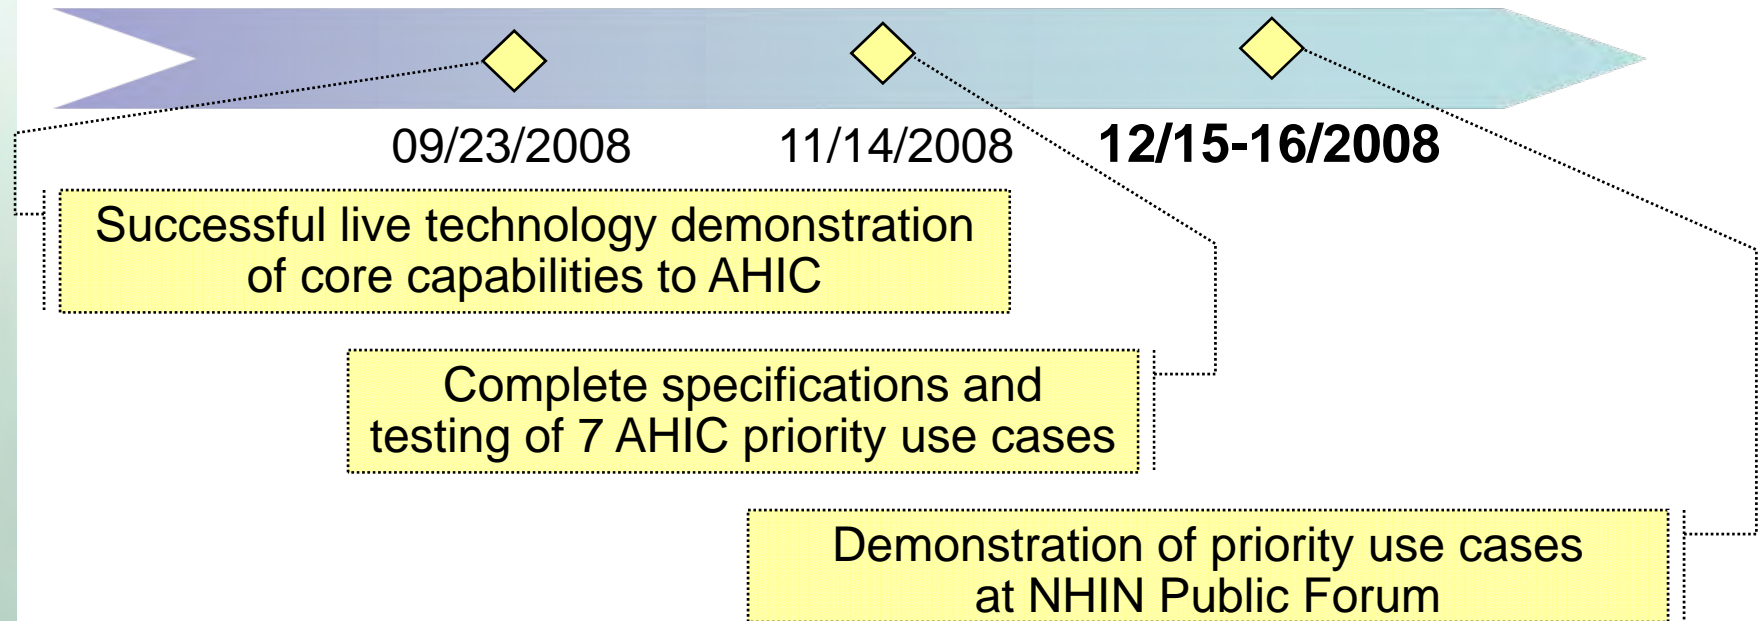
09/23/2008

11/14/2008

12/15-16/2008

Successful live technology demonstration of core capabilities to AHIC

Complete specifications and testing of 7 AHIC priority use cases

Demonstration of priority use cases at NHIN Public Forum